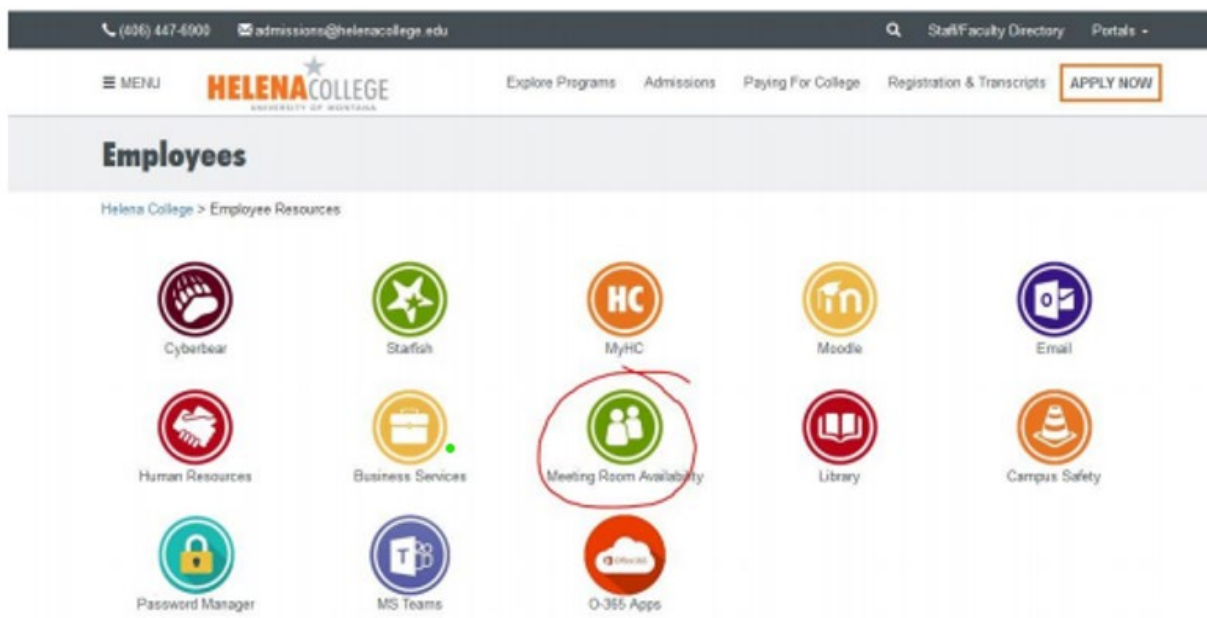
(406) 447-6900 admissions@helenacollege.edu Staff/Faculty Directory Portals

≡ MENU HELENA COLLEGE UNIVERSITY OF MONTANA Explore Programs Admissions Paying For College Registration & Transcripts APPLY NOW

Employees

Helena College > Employee Resources

Cyberbear

Starfish

HC

MyHC

Moodle

Email

Human Resources

Business Services

Meeting Room Availability

Library

Campus Safety

Password Manager

MS Teams

O-365 Apps